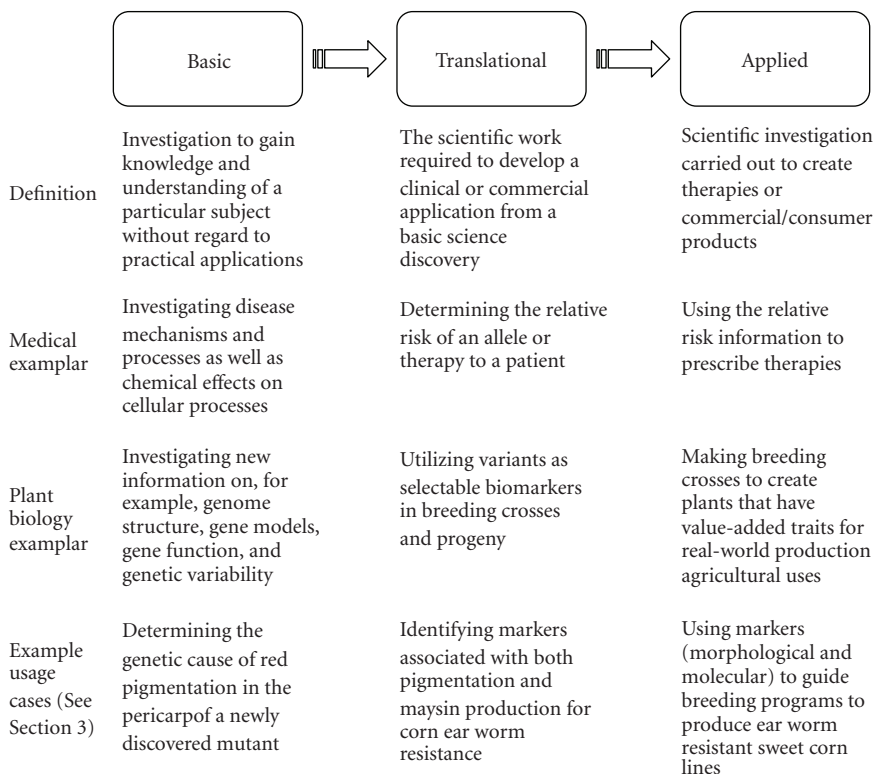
| | Basic | Translational | Applied |
|---|---|---|---|
| Definition | Investigation to gain knowledge and understanding of a particular subject without regard to practical applications | The scientific work required to develop a clinical or commercial application from a basic science discovery | Scientific investigation carried out to create therapies or commercial/consumer products |
| Medical examplar | Investigating disease mechanisms and processes as well as chemical effects on cellular processes | Determining the relative risk of an allele or therapy to a patient | Using the relative risk information to prescribe therapies |
| Plant biology examplar | Investigating new information on, for example, genome structure, gene models, gene function, and genetic variability | Utilizing variants as selectable biomarkers in breeding crosses and progeny | Making breeding crosses to create plants that have value-added traits for real-world production agricultural uses |
| Example usage cases (See Section 3) | Determining the genetic cause of red pigmentation in the pericarpof a newly discovered mutant | Identifying markers associated with both pigmentation and maysin production for corn ear worm resistance | Using markers (morphological and molecular) to guide breeding programs to produce ear worm resistant sweet corn lines |